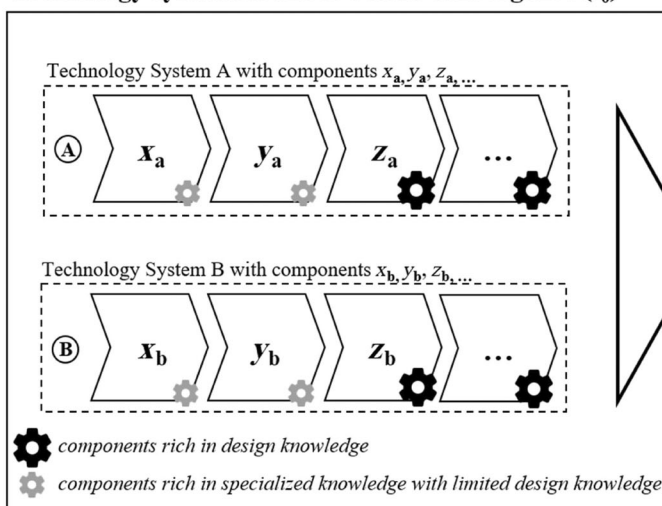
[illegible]

Technology System A with components $x_a, y_a, z_a, \ldots$

Ⓐ $x_a$ $y_a$ $z_a$ …

Technology System B with components $x_b, y_b, z_b, \ldots$

Ⓑ $x_b$ $y_b$ $z_b$ …

components rich in design knowledge

components rich in specialized knowledge with limited design knowledge